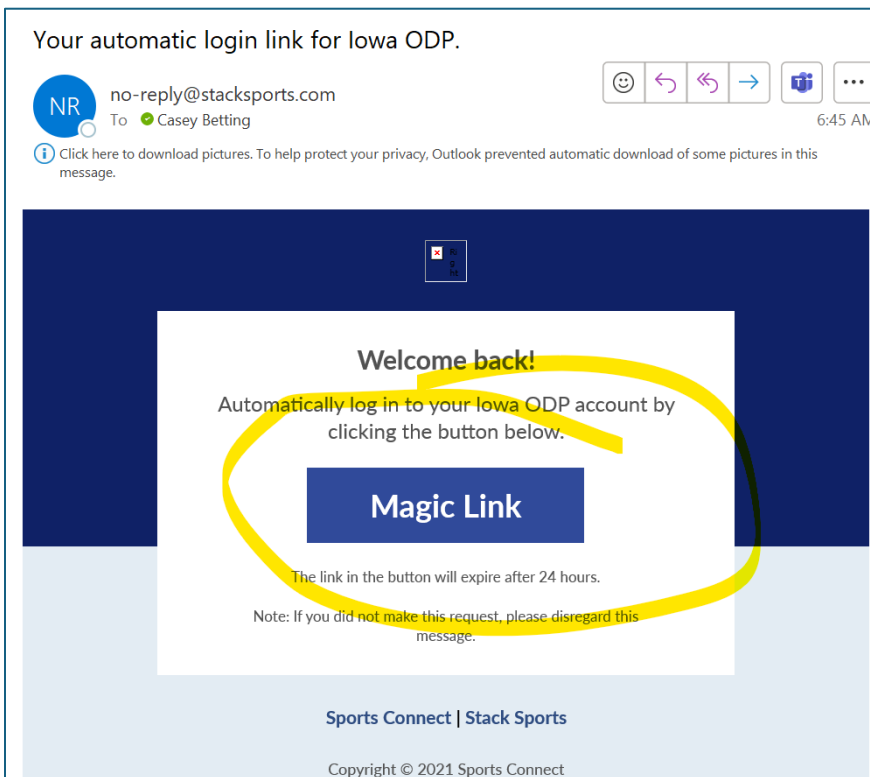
Your automatic login link for Iowa ODP.

NR

no-reply@stacksports.com
To Casey Betting

6:45 AM

Click here to download pictures. To help protect your privacy, Outlook prevented automatic download of some pictures in this message.

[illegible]

Welcome back!

Automatically log in to your Iowa ODP account by clicking the button below.

Magic Link

The link in the button will expire after 24 hours.

Note: If you did not make this request, please disregard this message.

Sports Connect | Stack Sports

Copyright © 2021 Sports Connect